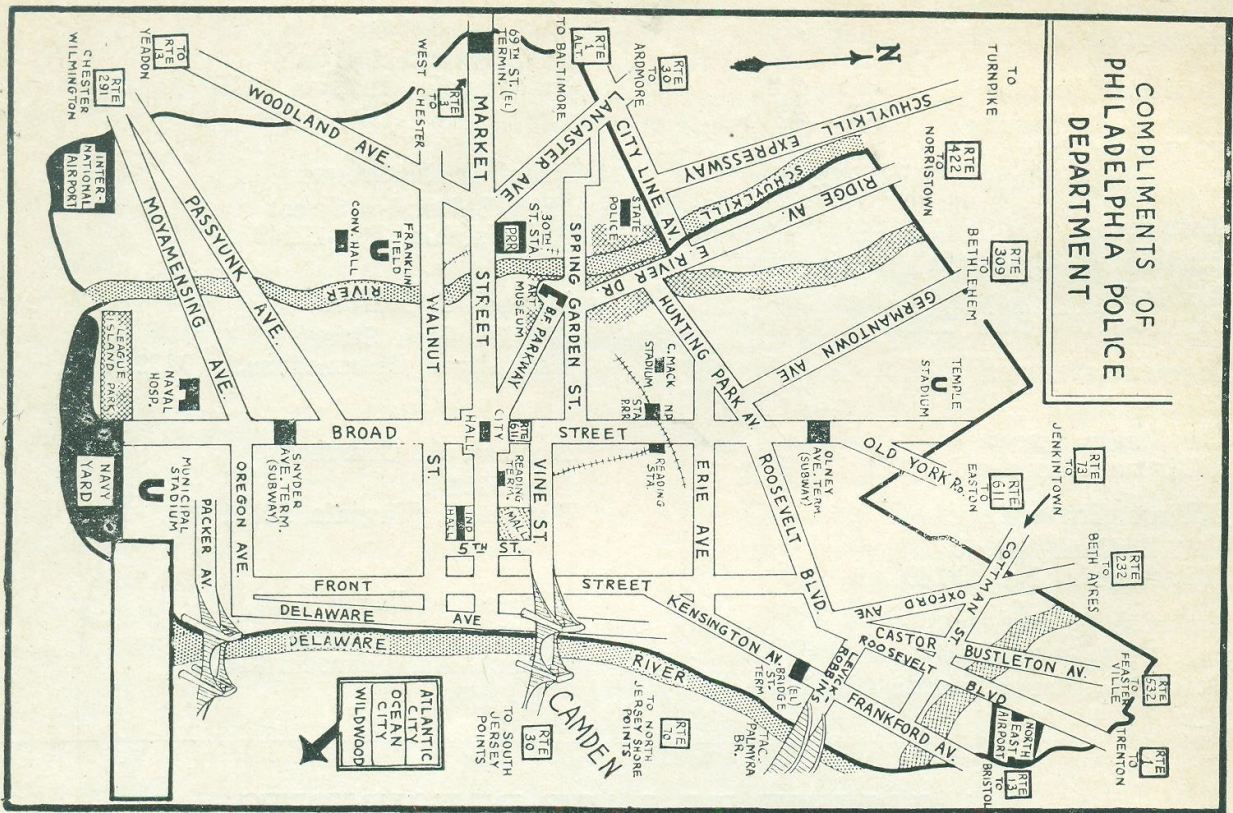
COMPLIMENTS OF PHILADELPHIA POLICE DEPARTMENT

N

TO TURNPIKE
RTE 422 TO NORRISTOWN
RTE 309 TO BETHLEHEM
TEMPLE U STADIUM
RTE 73 JENKINTOWN
RTE 611 TO EASTON
RTE 232 TO BETH AYRES
RTE 532 TO FEASTERVILLE
RTE 1 TO TRENTON
RTE 13 TO BRISTOL
NORTH EAST AIRPORT

SCHUYLKILL EXPRESSWAY
SCHUYLKILL
RIDGE AV.
E. RIVER DR
GERMANTOWN AVE
HUNTING PARK AV.
OLD YORK Rd.
OLNEY AVE. TERM. (SUBWAY)
ROOSEVELT BLVD.
COTTMAN ST.
OXFORD AVE
CASTOR
ROOSEVELT BLVD
BUSTLETON AV.
FRANKFORD AV.
LEVICK
ROBBINS
TAC. PALMYRA BR.
BRIDGE ST. TERM (EL)
KENSINGTON AV.
RIVER
RTE 70 TO NORTH JERSEY SHORE POINTS
CAMDEN
RTE 30 TO SOUTH JERSEY POINTS
ATLANTIC CITY OCEAN CITY WILDWOOD

RTE 1 ALT. TO BALTIMORE
RTE 30 TO ARDMORE
CITY LINE AV
STATE POLICE
69TH ST. (EL) TERMIN.
RTE 3 TO WEST CHESTER
MARKET
LANCASTER AVE
SPRING GARDEN ST.
30TH ST. STA.
PRR
ART MUSEUM
B.F. PARKWAY
C. MACK STADIUM
N.P. STA PRR
READING STA
ERIE AVE
STREET
VINE ST.
READING TERM.
MALL
IND. HALL
5TH ST.
FRONT STREET
DELAWARE AVE
DELAWARE
CITY HALL
BROAD ST.
RTE 611
STREET
WALNUT
FRANKLIN FIELD
CONV. HALL
U
RIVER
WOODLAND AVE.
RTE 13 TO YEADON
RTE 291 CHESTER WILMINGTON
INTER-NATIONAL AIRPORT
PASSYUNK AVE.
MOYAMENSING AVE.
LEAGUE ISLAND PARK
NAVAL HOSP.
NAVY YARD
SNYDER AVE. TERM. (SUBWAY)
OREGON AVE.
MUNICIPAL STADIUM
PACKER AV.